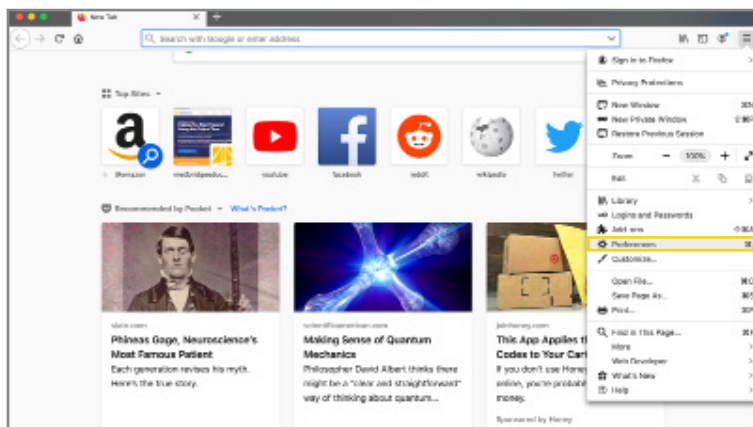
New Tab

Search with Google or enter address

Top Sites

amazon
mediabridgeedu...
youtube
facebook
reddit
wikipedia
twitter

Recommended by Pocket What's Pocket?

slate.com
Phineas Gage, Neuroscience's Most Famous Patient
Each generation revives his myth. Here's the true story.

scientificamerican.com
Making Sense of Quantum Mechanics
Philosopher David Albert thinks there might be a "clear and straightforward" way of thinking about quantum...

joinhoney.com
This App Applies the Codes to Your Car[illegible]
If you don't use Honey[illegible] online, you're probably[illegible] money.
Sponsored by Honey

Sign in to Firefox
Privacy Protections
New Window
New Private Window
Restore Previous Session
Zoom − 100% +
Edit
Library
Logins and Passwords
Add-ons
Preferences
Customize...
Open File...
Save Page As...
Print...
Find in This Page...
More
Web Developer
What's New
Help